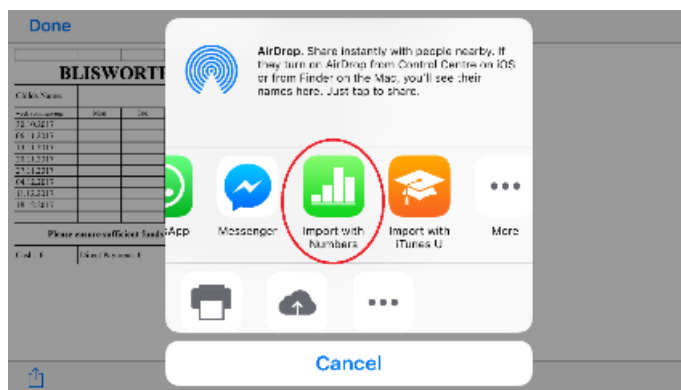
Done

BLISWORTH

AirDrop. Share instantly with people nearby. If they turn on AirDrop from Control Centre on iOS or from Finder on the Mac, you'll see their names here. Just tap to share.

App

Messenger

Import with Numbers

Import with iTunes U

More

Cancel

Please ensure sufficient funds